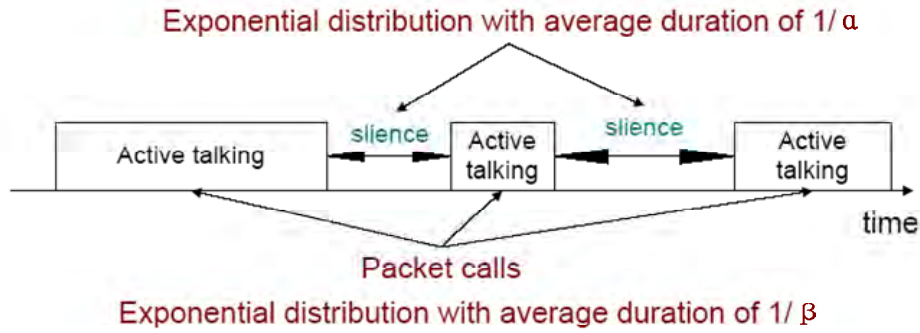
Exponential distribution with average duration of 1/ $\alpha$

Active talking

slience

Active talking

slience

Active talking

time

Packet calls

Exponential distribution with average duration of 1/ $\beta$